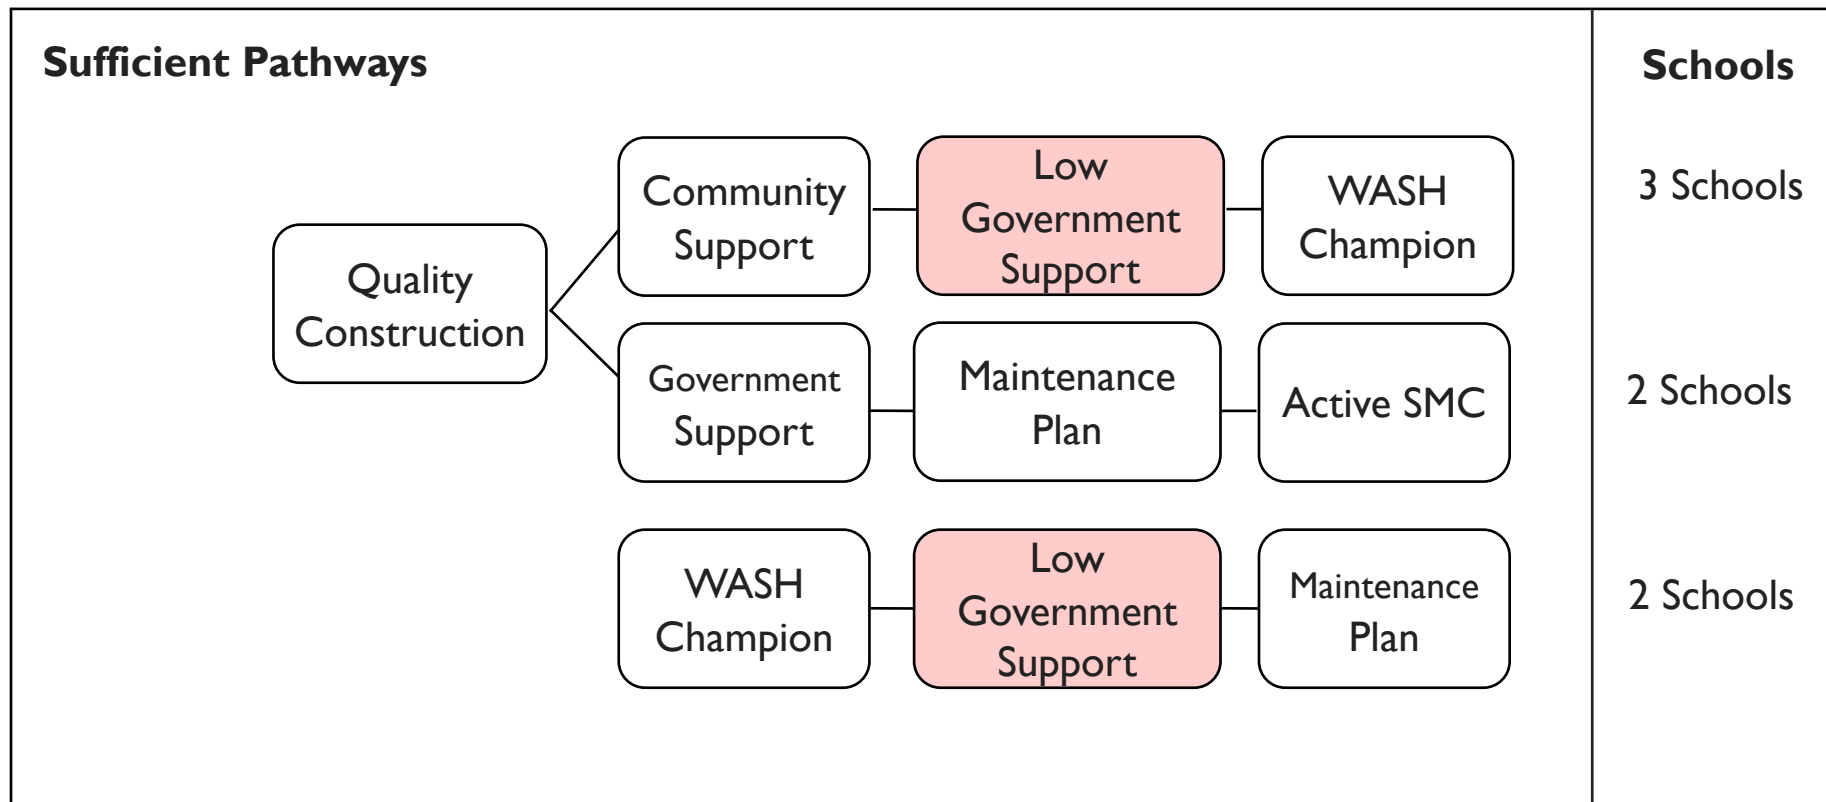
Sufficient Pathways

Quality Construction

Community Support

Low Government Support

WASH Champion

Government Support

Maintenance Plan

Active SMC

WASH Champion

Low Government Support

Maintenance Plan

Schools

3 Schools

2 Schools

2 Schools